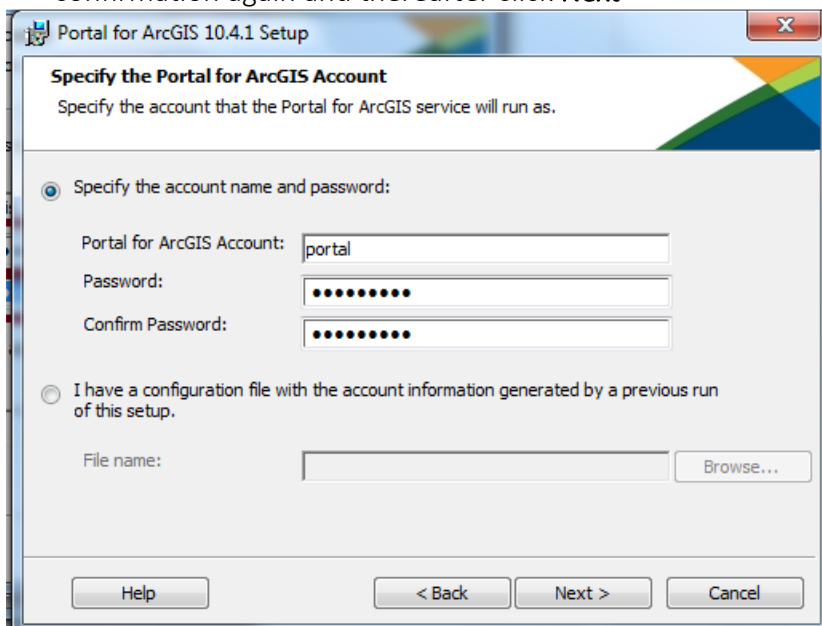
Portal for ArcGIS 10.4.1 Setup

Specify the Portal for ArcGIS Account

Specify the account that the Portal for ArcGIS service will run as.

Specify the account name and password:

Portal for ArcGIS Account: portal

Password: ●●●●●●●●●

Confirm Password: ●●●●●●●●●

I have a configuration file with the account information generated by a previous run of this setup.

File name:

Browse...

Help

< Back

Next >

Cancel